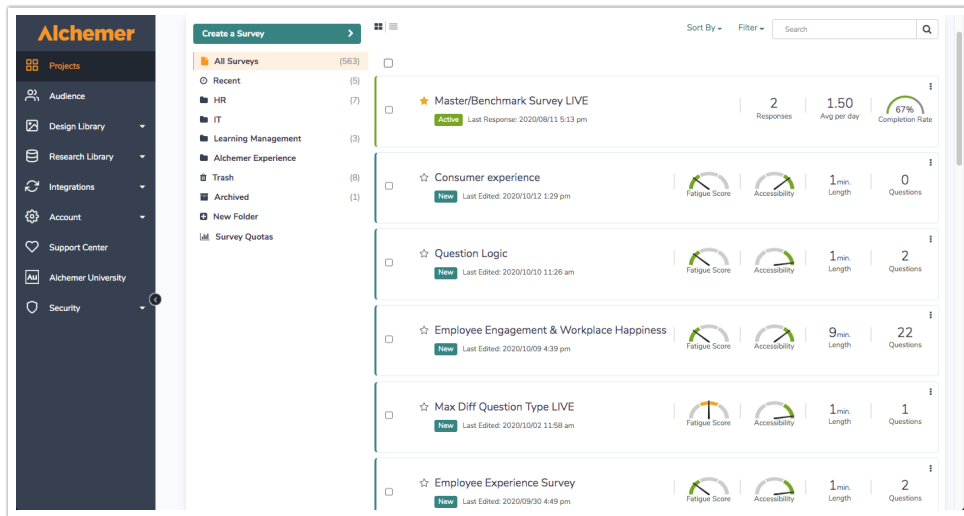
Alchemer

Projects
Audience
Design Library
Research Library
Integrations
Account
Support Center
Alchemer University
Security

Create a Survey

All Surveys (563)
Recent (5)
HR (7)
IT
Learning Management (3)
Alchemer Experience
Trash (8)
Archived (1)
New Folder
Survey Quotas

Sort By Filter Search

Master/Benchmark Survey LIVE
Active Last Response: 2020/08/11 5:13 pm
2 Responses
1.50 Avg per day
67% Completion Rate

Consumer experience
New Last Edited: 2020/10/12 1:29 pm
Fatigue Score Accessibility
1min. Length
0 Questions

Question Logic
New Last Edited: 2020/10/10 11:26 am
Fatigue Score Accessibility
1min. Length
2 Questions

Employee Engagement & Workplace Happiness
New Last Edited: 2020/10/09 4:39 pm
Fatigue Score Accessibility
9min. Length
22 Questions

Max Diff Question Type LIVE
New Last Edited: 2020/10/02 11:58 am
Fatigue Score Accessibility
1min. Length
1 Questions

Employee Experience Survey
New Last Edited: 2020/09/30 4:49 pm
Fatigue Score Accessibility
1min. Length
2 Questions